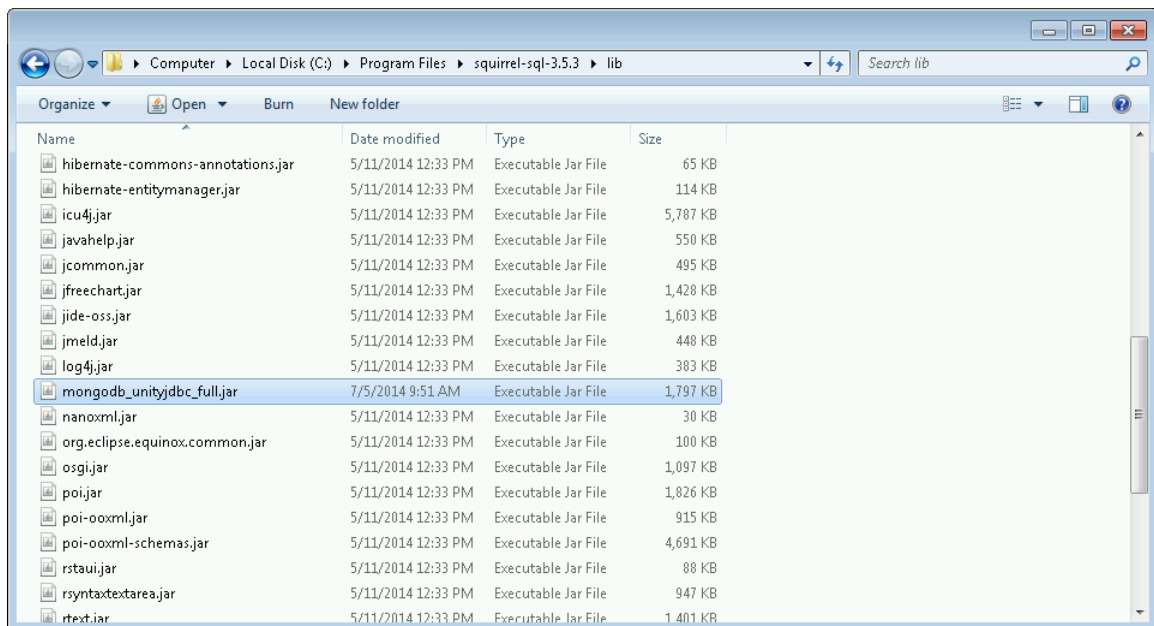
▸ Computer ▸ Local Disk (C:) ▸ Program Files ▸ squirrel-sql-3.5.3 ▸ lib

Search lib

Organize ▾ Open ▾ Burn New folder

| Name | Date modified | Type | Size |
|---|---|---|---|
| hibernate-commons-annotations.jar | 5/11/2014 12:33 PM | Executable Jar File | 65 KB |
| hibernate-entitymanager.jar | 5/11/2014 12:33 PM | Executable Jar File | 114 KB |
| icu4j.jar | 5/11/2014 12:33 PM | Executable Jar File | 5,787 KB |
| javahelp.jar | 5/11/2014 12:33 PM | Executable Jar File | 550 KB |
| jcommon.jar | 5/11/2014 12:33 PM | Executable Jar File | 495 KB |
| jfreechart.jar | 5/11/2014 12:33 PM | Executable Jar File | 1,428 KB |
| jide-oss.jar | 5/11/2014 12:33 PM | Executable Jar File | 1,603 KB |
| jmeld.jar | 5/11/2014 12:33 PM | Executable Jar File | 448 KB |
| log4j.jar | 5/11/2014 12:33 PM | Executable Jar File | 383 KB |
| mongodb_unityjdbc_full.jar | 7/5/2014 9:51 AM | Executable Jar File | 1,797 KB |
| nanoxml.jar | 5/11/2014 12:33 PM | Executable Jar File | 30 KB |
| org.eclipse.equinox.common.jar | 5/11/2014 12:33 PM | Executable Jar File | 100 KB |
| osgi.jar | 5/11/2014 12:33 PM | Executable Jar File | 1,097 KB |
| poi.jar | 5/11/2014 12:33 PM | Executable Jar File | 1,826 KB |
| poi-ooxml.jar | 5/11/2014 12:33 PM | Executable Jar File | 915 KB |
| poi-ooxml-schemas.jar | 5/11/2014 12:33 PM | Executable Jar File | 4,691 KB |
| rstaui.jar | 5/11/2014 12:33 PM | Executable Jar File | 88 KB |
| rsyntaxtextarea.jar | 5/11/2014 12:33 PM | Executable Jar File | 947 KB |
| rtext.jar | 5/11/2014 12:33 PM | Executable Jar File | 1,401 KB |